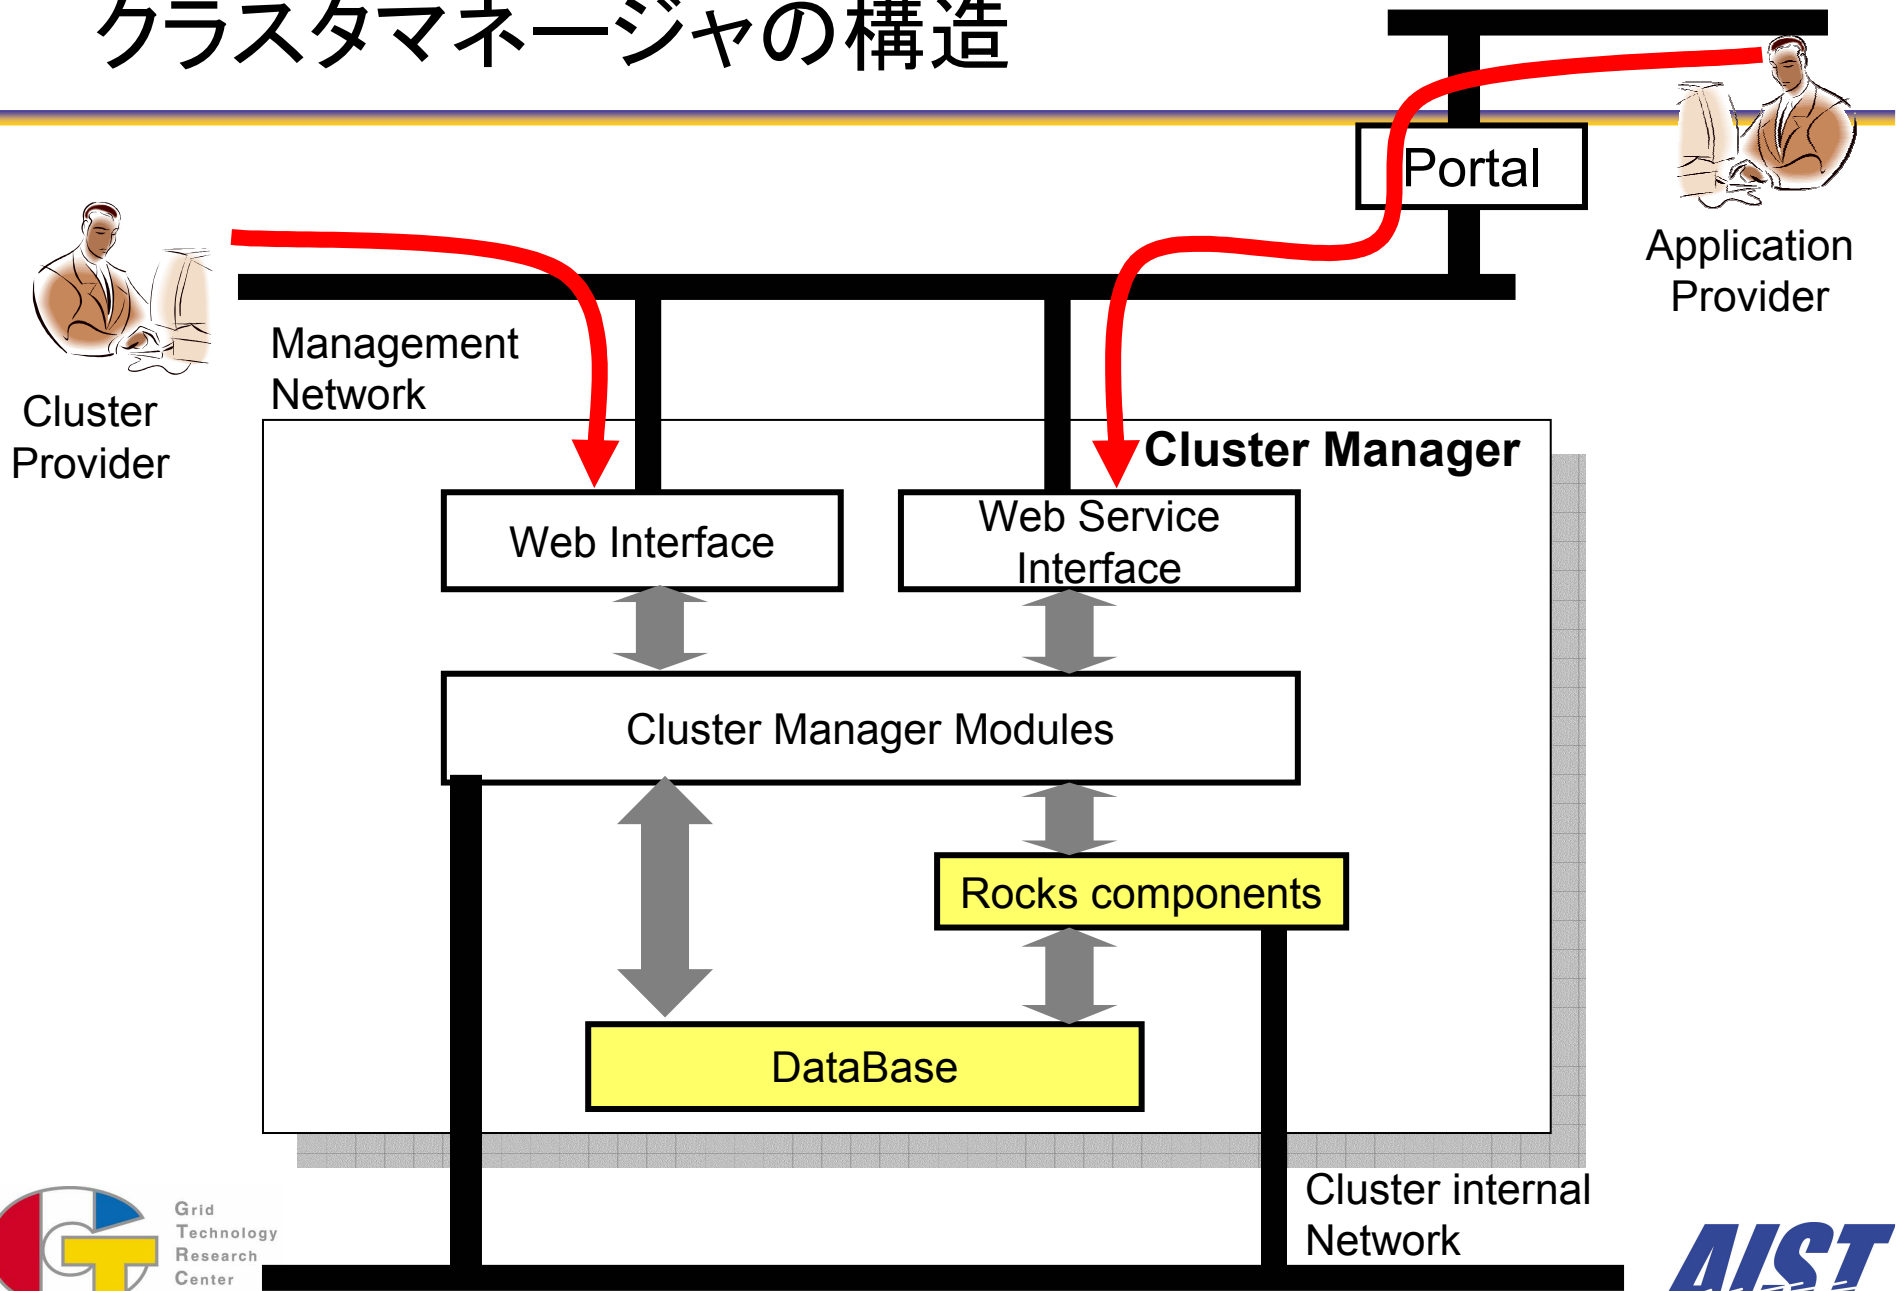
クラスタマネージャの構造

Portal

Application Provider

Cluster Provider

Management Network

Cluster Manager

Web Interface

Web Service Interface

Cluster Manager Modules

Rocks components

DataBase

Cluster internal Network

Grid Technology Research Center

AIST